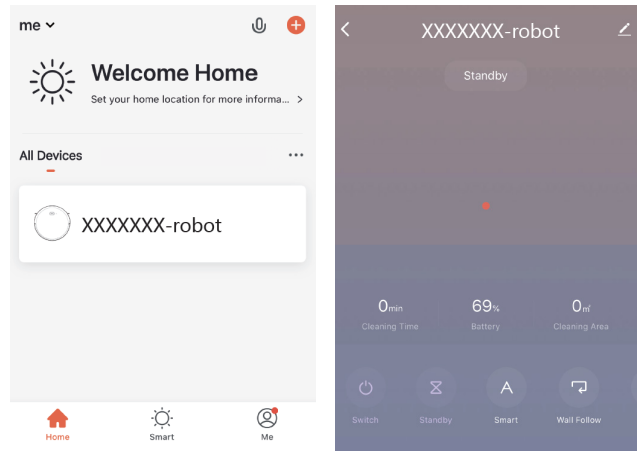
me

Welcome Home
Set your home location for more informa... >

All Devices ...

XXXXXXX-robot

Home Smart Me

XXXXXXX-robot

Standby

0min
Cleaning Time

69%
Battery

0㎡
Cleaning Area

Switch Standby Smart Wall Follow